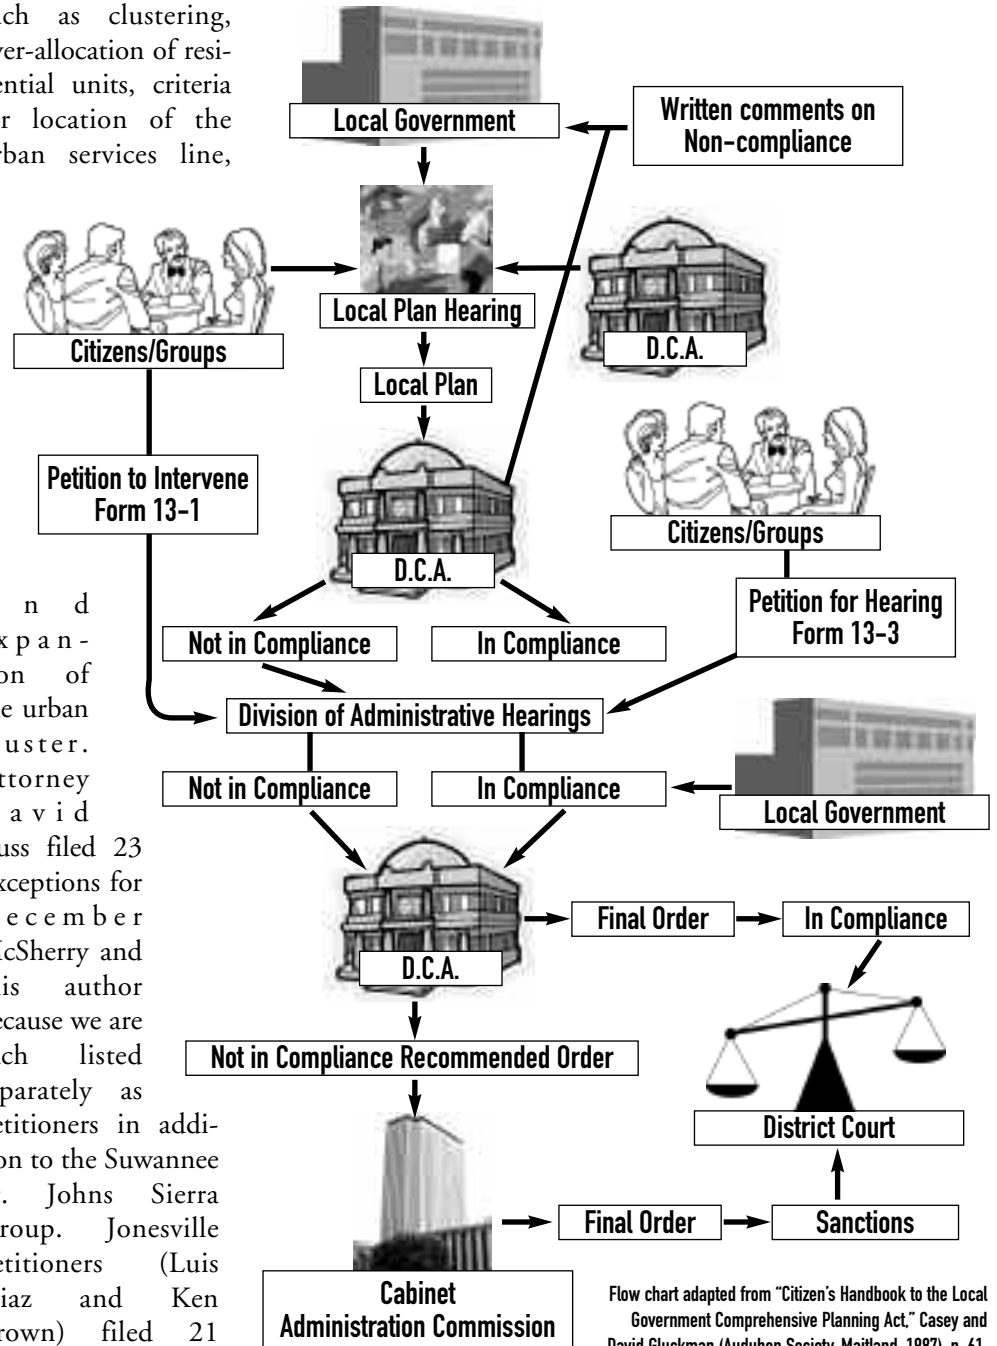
ch as clustering, ver-allocation of residential units, criteria r location of the rban services line,

n d xpanon of e urban uster. ttorney avid uss filed 23 xceptions for ecember cSherry and is author ecause we are ch listed parately as etitioners in addion to the Suwannee . Johns Sierra roup. Jonesville etitioners (Luis iaz and Ken rown) filed 21

Local Government

Written comments on Non-compliance

Citizens/Groups

Local Plan Hearing

D.C.A.

Local Plan

Petition to Intervene Form 13-1

D.C.A.

Citizens/Groups

Petition for Hearing Form 13-3

Not in Compliance

In Compliance

Division of Administrative Hearings

Not in Compliance

In Compliance

Local Government

D.C.A.

Final Order

In Compliance

Not in Compliance Recommended Order

District Court

Final Order

Sanctions

Cabinet Administration Commission

Flow chart adapted from "Citizen's Handbook to the Local Government Comprehensive Planning Act," Casey and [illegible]